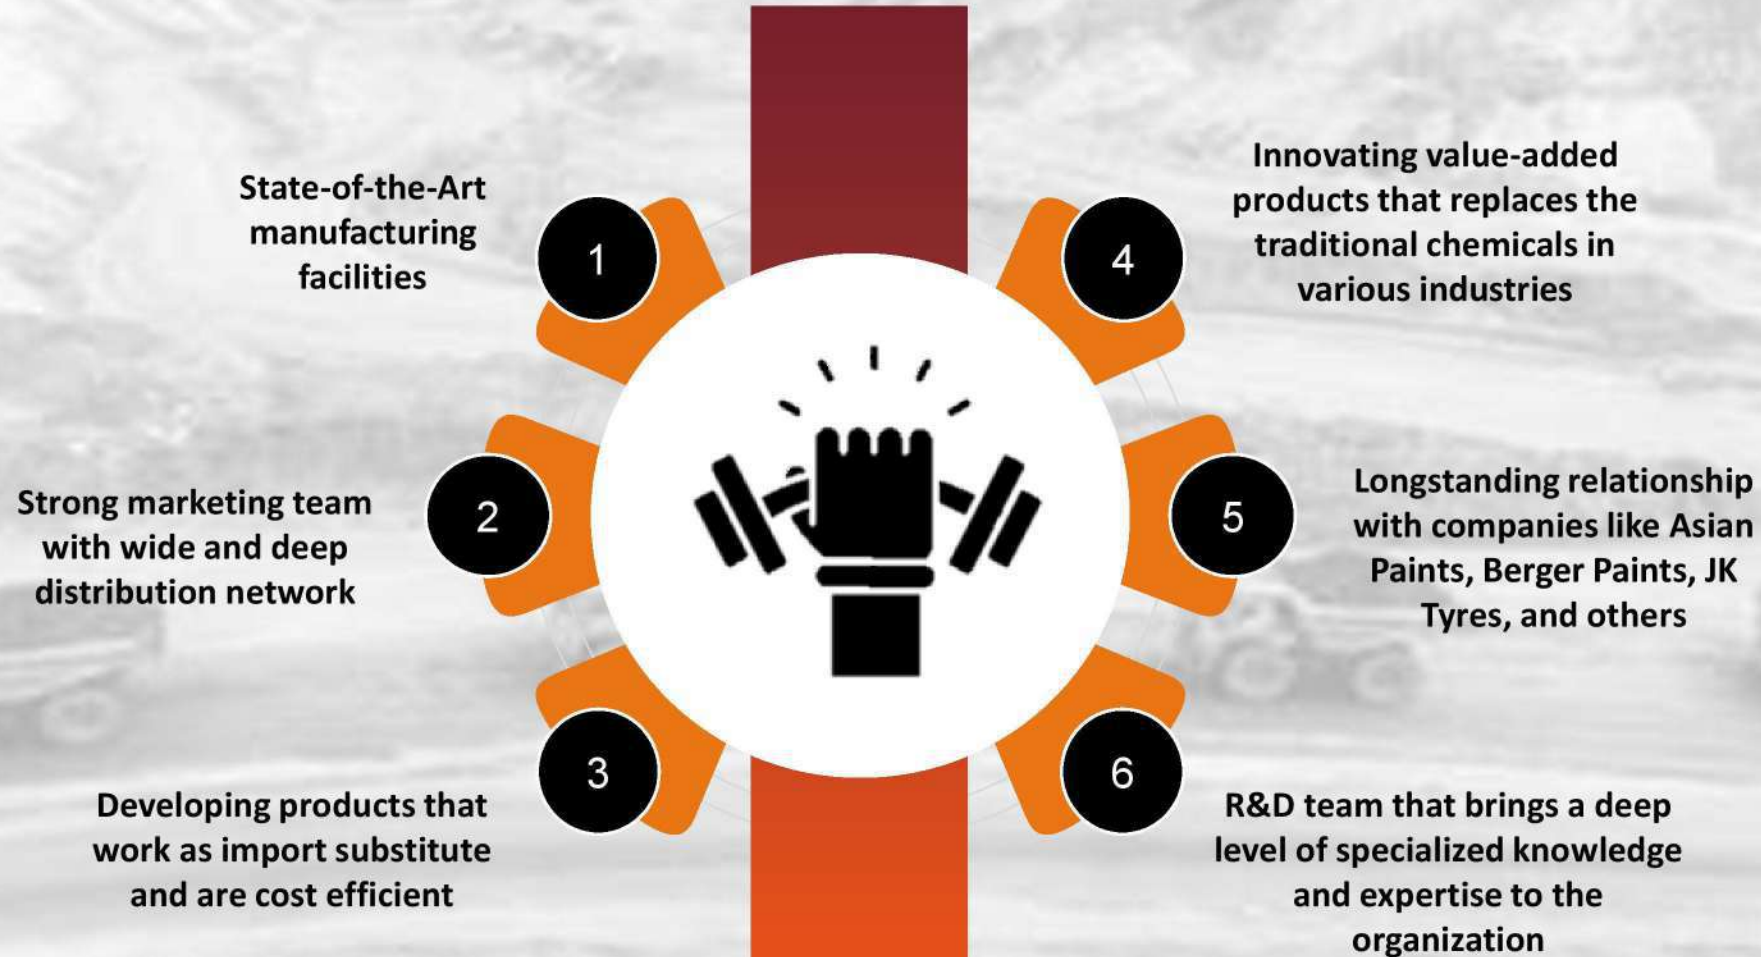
State-of-the-Art manufacturing facilities

1

Strong marketing team with wide and deep distribution network

2

3

Developing products that work as import substitute and are cost efficient

Innovating value-added products that replaces the traditional chemicals in various industries

4

5

Longstanding relationship with companies like Asian Paints, Berger Paints, JK Tyres, and others

6

R&D team that brings a deep level of specialized knowledge and expertise to the organization